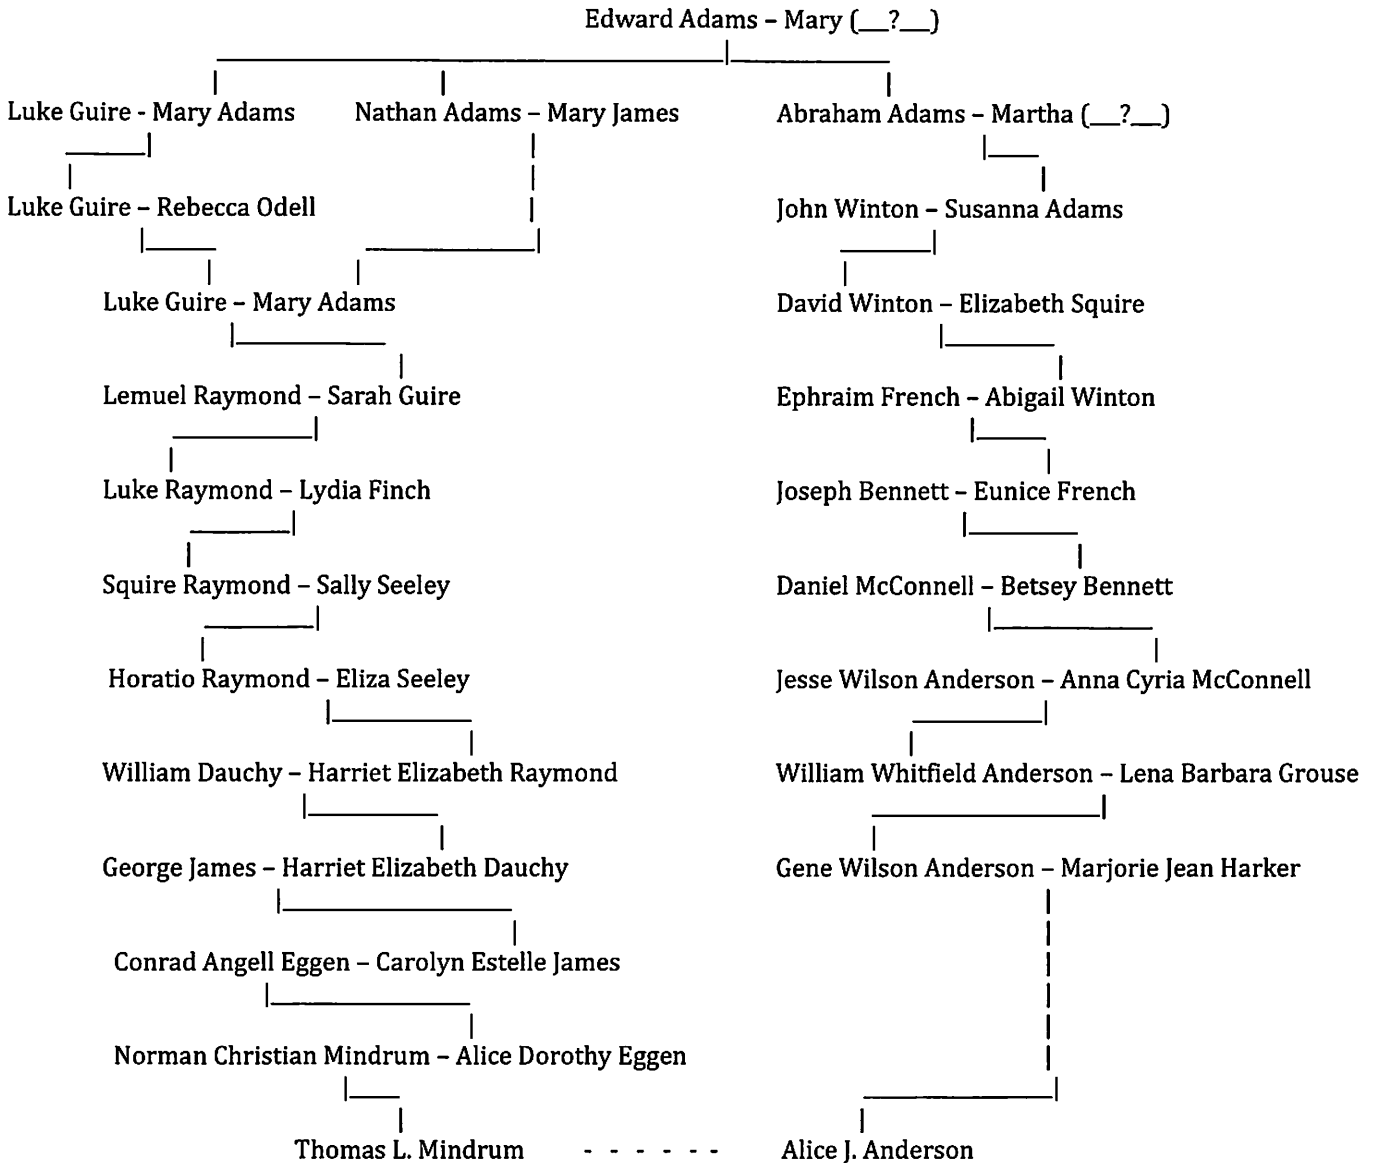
Edward Adams – Mary (__?__)

Luke Guire - Mary Adams

Nathan Adams – Mary James

Abraham Adams – Martha (__?__)

Luke Guire – Rebecca Odell

John Winton – Susanna Adams

Luke Guire – Mary Adams

David Winton – Elizabeth Squire

Lemuel Raymond – Sarah Guire

Ephraim French – Abigail Winton

Luke Raymond – Lydia Finch

Joseph Bennett – Eunice French

Squire Raymond – Sally Seeley

Daniel McConnell – Betsey Bennett

Horatio Raymond – Eliza Seeley

Jesse Wilson Anderson – Anna Cyria McConnell

William Dauchy – Harriet Elizabeth Raymond

William Whitfield Anderson – Lena Barbara Grouse

George James – Harriet Elizabeth Dauchy

Gene Wilson Anderson – Marjorie Jean Harker

Conrad Angell Eggen – Carolyn Estelle James

Norman Christian Mindrum – Alice Dorothy Eggen

Thomas L. Mindrum - - - - - - Alice J. Anderson